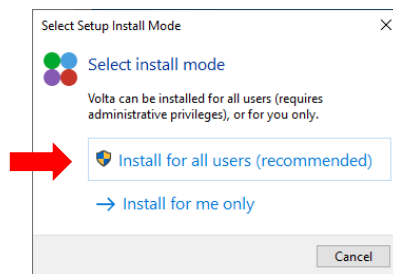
Select Setup Install Mode

×

Select install mode

Volta can be installed for all users (requires administrative privileges), or for you only.

Install for all users (recommended)

→ Install for me only

Cancel